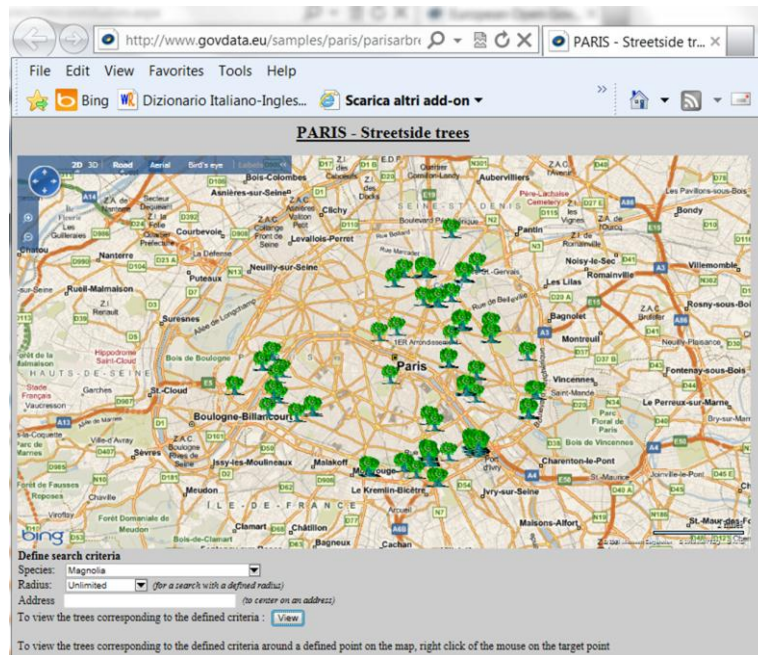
http://www.govdata.eu/samples/paris/parisarbre

PARIS - Streetside tr...

File Edit View Favorites Tools Help

Bing Dizionario Italiano-Ingles... Scarica altri add-on

PARIS - Streetside trees

2D 3D Road Aerial Bird's eye

Asnières-sur-Seine Bois-Colombes Aubervilliers Bondy Courbevoie Clichy Levallois-Perret Pantin Nanterre Neuilly-sur-Seine Puteaux Noisy-le-Sec Romainville Villemomble Rueil-Malmaison Les Lilas Rosny-sous-Bois Suresnes Bagnolet Montreuil Hippodrome Saint-Cloud Bois de Boulogne Paris Vincennes Fontenay-sous-Bois St-Cloud Garches Boulogne-Billancourt Saint-Mandé Le Perreux-sur-Marne Vaucresson Sèvres Issy-les-Moulineaux Malakoff Montrouge Charenton-le-Pont Meudon Le Kremlin-Bicêtre Ivry-sur-Seine Chaville Clamart Châtillon Maisons-Alfort Bagneux ILE-DE-FRANCE HAUTS-DE-SEINE Chatou Nogent-sur-Marne Bry-sur-Marne

bing

Define search criteria
Species: Magnolia
Radius: Unlimited (for a search with a defined radius)
Address (to center on an address)
To view the trees corresponding to the defined criteria : View

To view the trees corresponding to the defined criteria around a defined point on the map, right click of the mouse on the target point